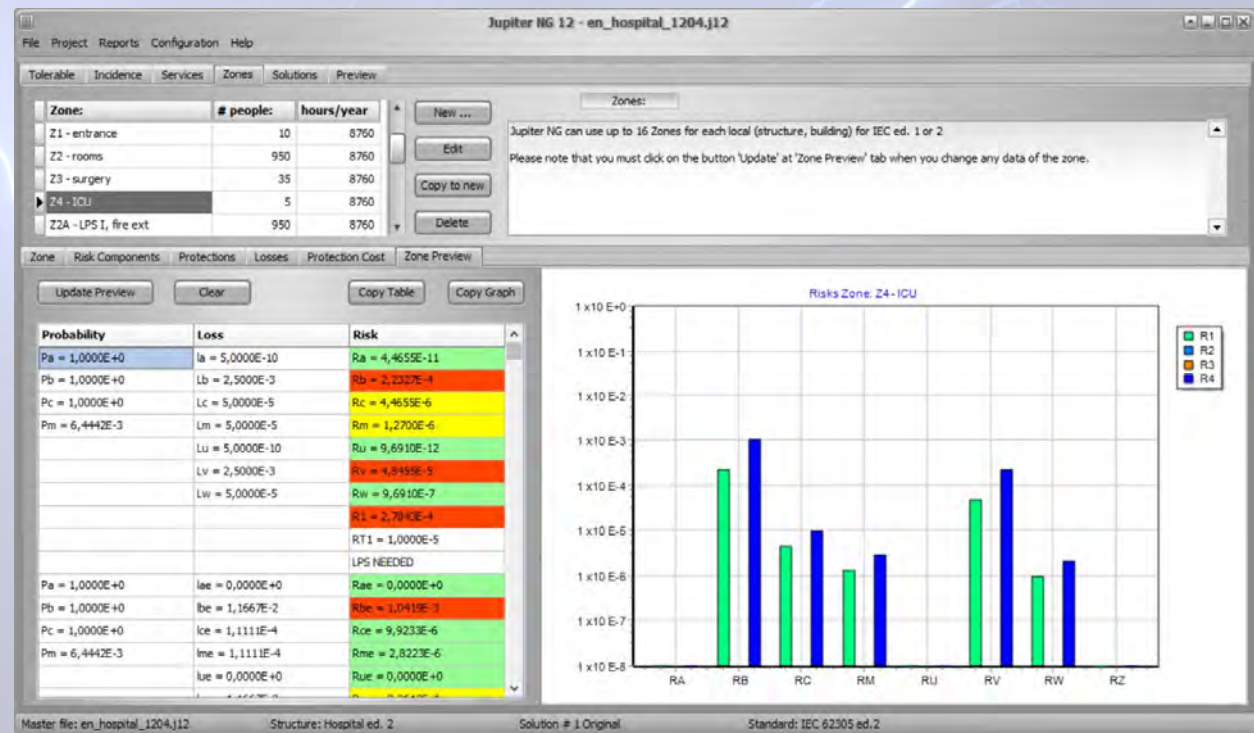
Jupiter NG 12 - en_hospital_1204.j12

File Project Reports Configuration Help

Tolerable Incidence Services Zones Solutions Preview

| Zone: | # people: | hours/year |
|---|---|---|
| Z1 - entrance | 10 | 8760 |
| Z2 - rooms | 950 | 8760 |
| Z3 - surgery | 35 | 8760 |
| Z4 - ICU | 5 | 8760 |
| Z2A - LPS I, fire ext | 950 | 8760 |

New ...
Edit
Copy to new
Delete

Zones:

Jupiter NG can use up to 16 Zones for each local (structure, building) for IEC ed. 1 or 2

Please note that you must click on the button 'Update' at 'Zone Preview' tab when you change any data of the zone.

Zone Risk Components Protections Losses Protection Cost Zone Preview

Update Preview Clear Copy Table Copy Graph

| Probability | Loss | Risk |
|---|---|---|
| Pa = 1,0000E+0 | la = 5,0000E-10 | Ra = 4,4655E-11 |
| Pb = 1,0000E+0 | Lb = 2,5000E-3 | Rb = 2,2327E-4 |
| Pc = 1,0000E+0 | Lc = 5,0000E-5 | Rc = 4,4655E-6 |
| Pm = 6,4442E-3 | Lm = 5,0000E-5 | Rm = 1,2700E-6 |
| | Lu = 5,0000E-10 | Ru = 9,6910E-12 |
| | Lv = 2,5000E-3 | Rv = 4,8495E-5 |
| | Lw = 5,0000E-5 | Rw = 9,6910E-7 |
| | | R1 = 2,7840E-4 |
| | | RT1 = 1,0000E-5 |
| | | LPS NEEDED |
| Pa = 1,0000E+0 | lae = 0,0000E+0 | Rae = 0,0000E+0 |
| Pb = 1,0000E+0 | lbe = 1,1667E-2 | Rbe = 1,0419E-3 |
| Pc = 1,0000E+0 | lce = 1,1111E-4 | Rce = 9,9233E-6 |
| Pm = 6,4442E-3 | lme = 1,1111E-4 | Rme = 2,8223E-6 |
| | lue = 0,0000E+0 | Rue = 0,0000E+0 |

Risks Zone: Z4 - ICU

1 x10 E+0
1 x10 E-1
1 x10 E-2
1 x10 E-3
1 x10 E-4
1 x10 E-5
1 x10 E-6
1 x10 E-7
1 x10 E-8

RA RB RC RM RU RV RW RZ

R1
R2
R3
R4

Master file: en_hospital_1204.j12 Structure: Hospital ed. 2 Solution # 1 Original Standard: IEC 62305 ed.2